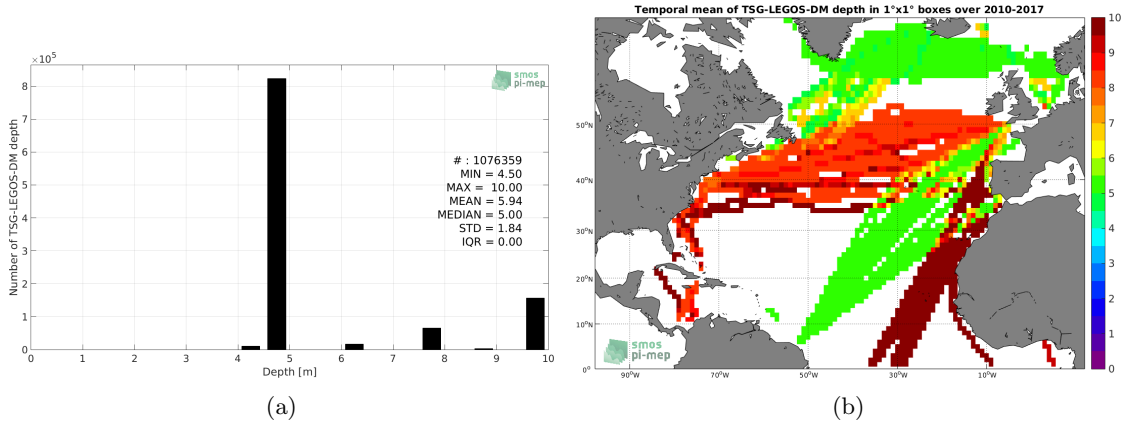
$\times 10^5$

smos
pi-mep

# : 1076359
MIN = 4.50
MAX = 10.00
MEAN = 5.94
MEDIAN = 5.00
STD = 1.84
IQR = 0.00

Number of TSG-LEGOS-DM depth

8
7
6
5
4
3
2
1
0

0 1 2 3 4 5 6 7 8 9 10

Depth [m]

(a)

Temporal mean of TSG-LEGOS-DM depth in 1°x1° boxes over 2010-2017

50°N
40°N
30°N
20°N
10°N
0°

90°W 70°W 50°W 30°W 10°W

smos
pi-mep

10
9
8
7
6
5
4
3
2
1
0

(b)